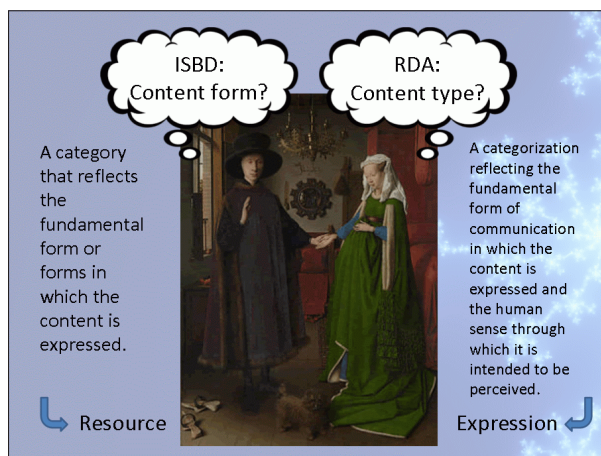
ISBD: Content form?

RDA: Content type?

A category that reflects the fundamental form or forms in which the content is expressed.

A categorization reflecting the fundamental form of communication in which the content is expressed and the human sense through which it is intended to be perceived.

Resource

Expression